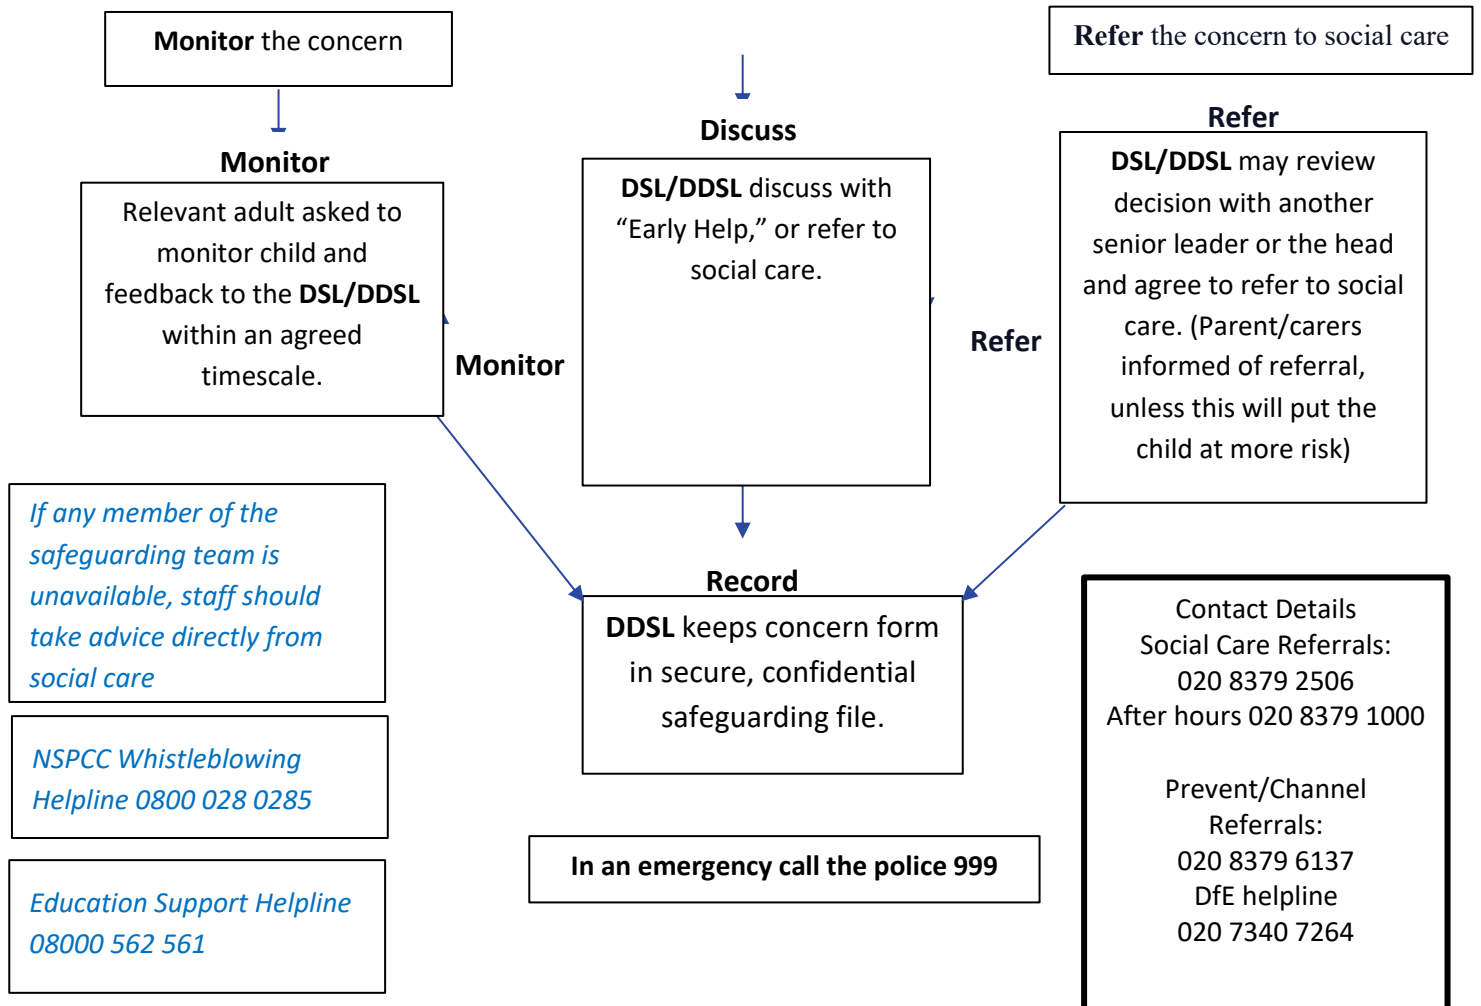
Monitor the concern

Refer the concern to social care

Discuss

Monitor

Relevant adult asked to monitor child and feedback to the DSL/DDSL within an agreed timescale.

DSL/DDSL discuss with "Early Help," or refer to social care.

Refer

DSL/DDSL may review decision with another senior leader or the head and agree to refer to social care. (Parent/carers informed of referral, unless this will put the child at more risk)

Monitor

Refer

If any member of the safeguarding team is unavailable, staff should take advice directly from social care

Record

DDSL keeps concern form in secure, confidential safeguarding file.

Contact Details
Social Care Referrals:
020 8379 2506
After hours 020 8379 1000

Prevent/Channel Referrals:
020 8379 6137
DfE helpline
020 7340 7264

NSPCC Whistleblowing Helpline 0800 028 0285

In an emergency call the police 999

Education Support Helpline 08000 562 561